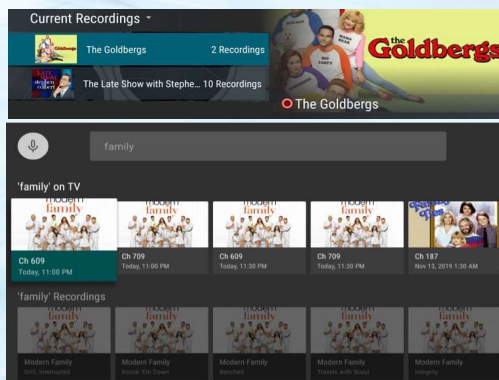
Current Recordings

The Goldbergs 2 Recordings

The Late Show with Stephe... 10 Recordings

Goldbergs

The Goldbergs

family

'family' on TV

modern family

Ch 609
Today, 11:00 PM

modern family

Ch 709
Today, 11:00 PM

modern family

Ch 609
Today, 11:30 PM

modern family

Ch 709
Today, 11:30 PM

Ch 187
Nov 13, 2019 1:30 AM

'family' Recordings

Modern Family
Still, Interrupted

Modern Family
Knock 'Em Down

Modern Family
Benched

Modern Family
Travels with Scout

Modern Family
Integrity